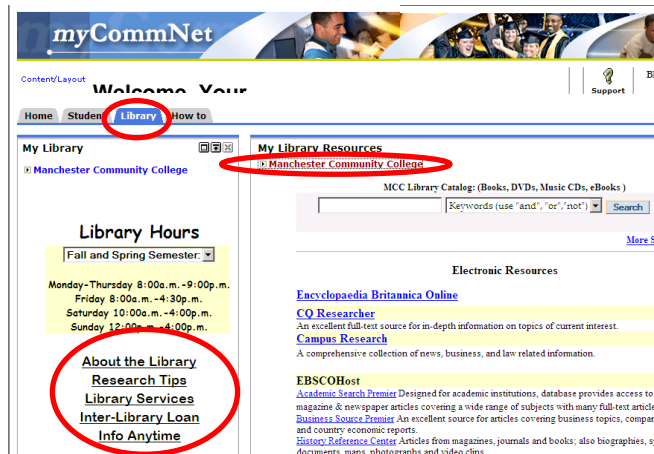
myCommNet

Content/Layout

Welcome, Your

Support

Bl

Home | Studen | Library | How to

My Library

Manchester Community College

Library Hours

Fall and Spring Semester:

Monday-Thursday 8:00a.m.-9:00p.m.
Friday 8:00a.m.-4:30p.m.
Saturday 10:00a.m.-4:00p.m.
Sunday 12:00p.m.-4:00p.m.

About the Library
Research Tips
Library Services
Inter-Library Loan
Info Anytime

My Library Resources

Manchester Community College

MCC Library Catalog: (Books, DVDs, Music CDs, eBooks )

Keywords (use "and", "or","not") Search

More S

Electronic Resources

Encyclopaedia Britannica Online

CQ Researcher
An excellent full-text source for in-depth information on topics of current interest.

Campus Research
A comprehensive collection of news, business, and law related information.

EBSCOHost
Academic Search Premier Designed for academic institutions, database provides access to magazine & newspaper articles covering a wide range of subjects with many full-text article
Business Source Premier An excellent source for articles covering business topics, compar and country economic reports.
History Reference Center Articles from magazines, journals and books; also biographies, s documents, maps, photographs and video clips.